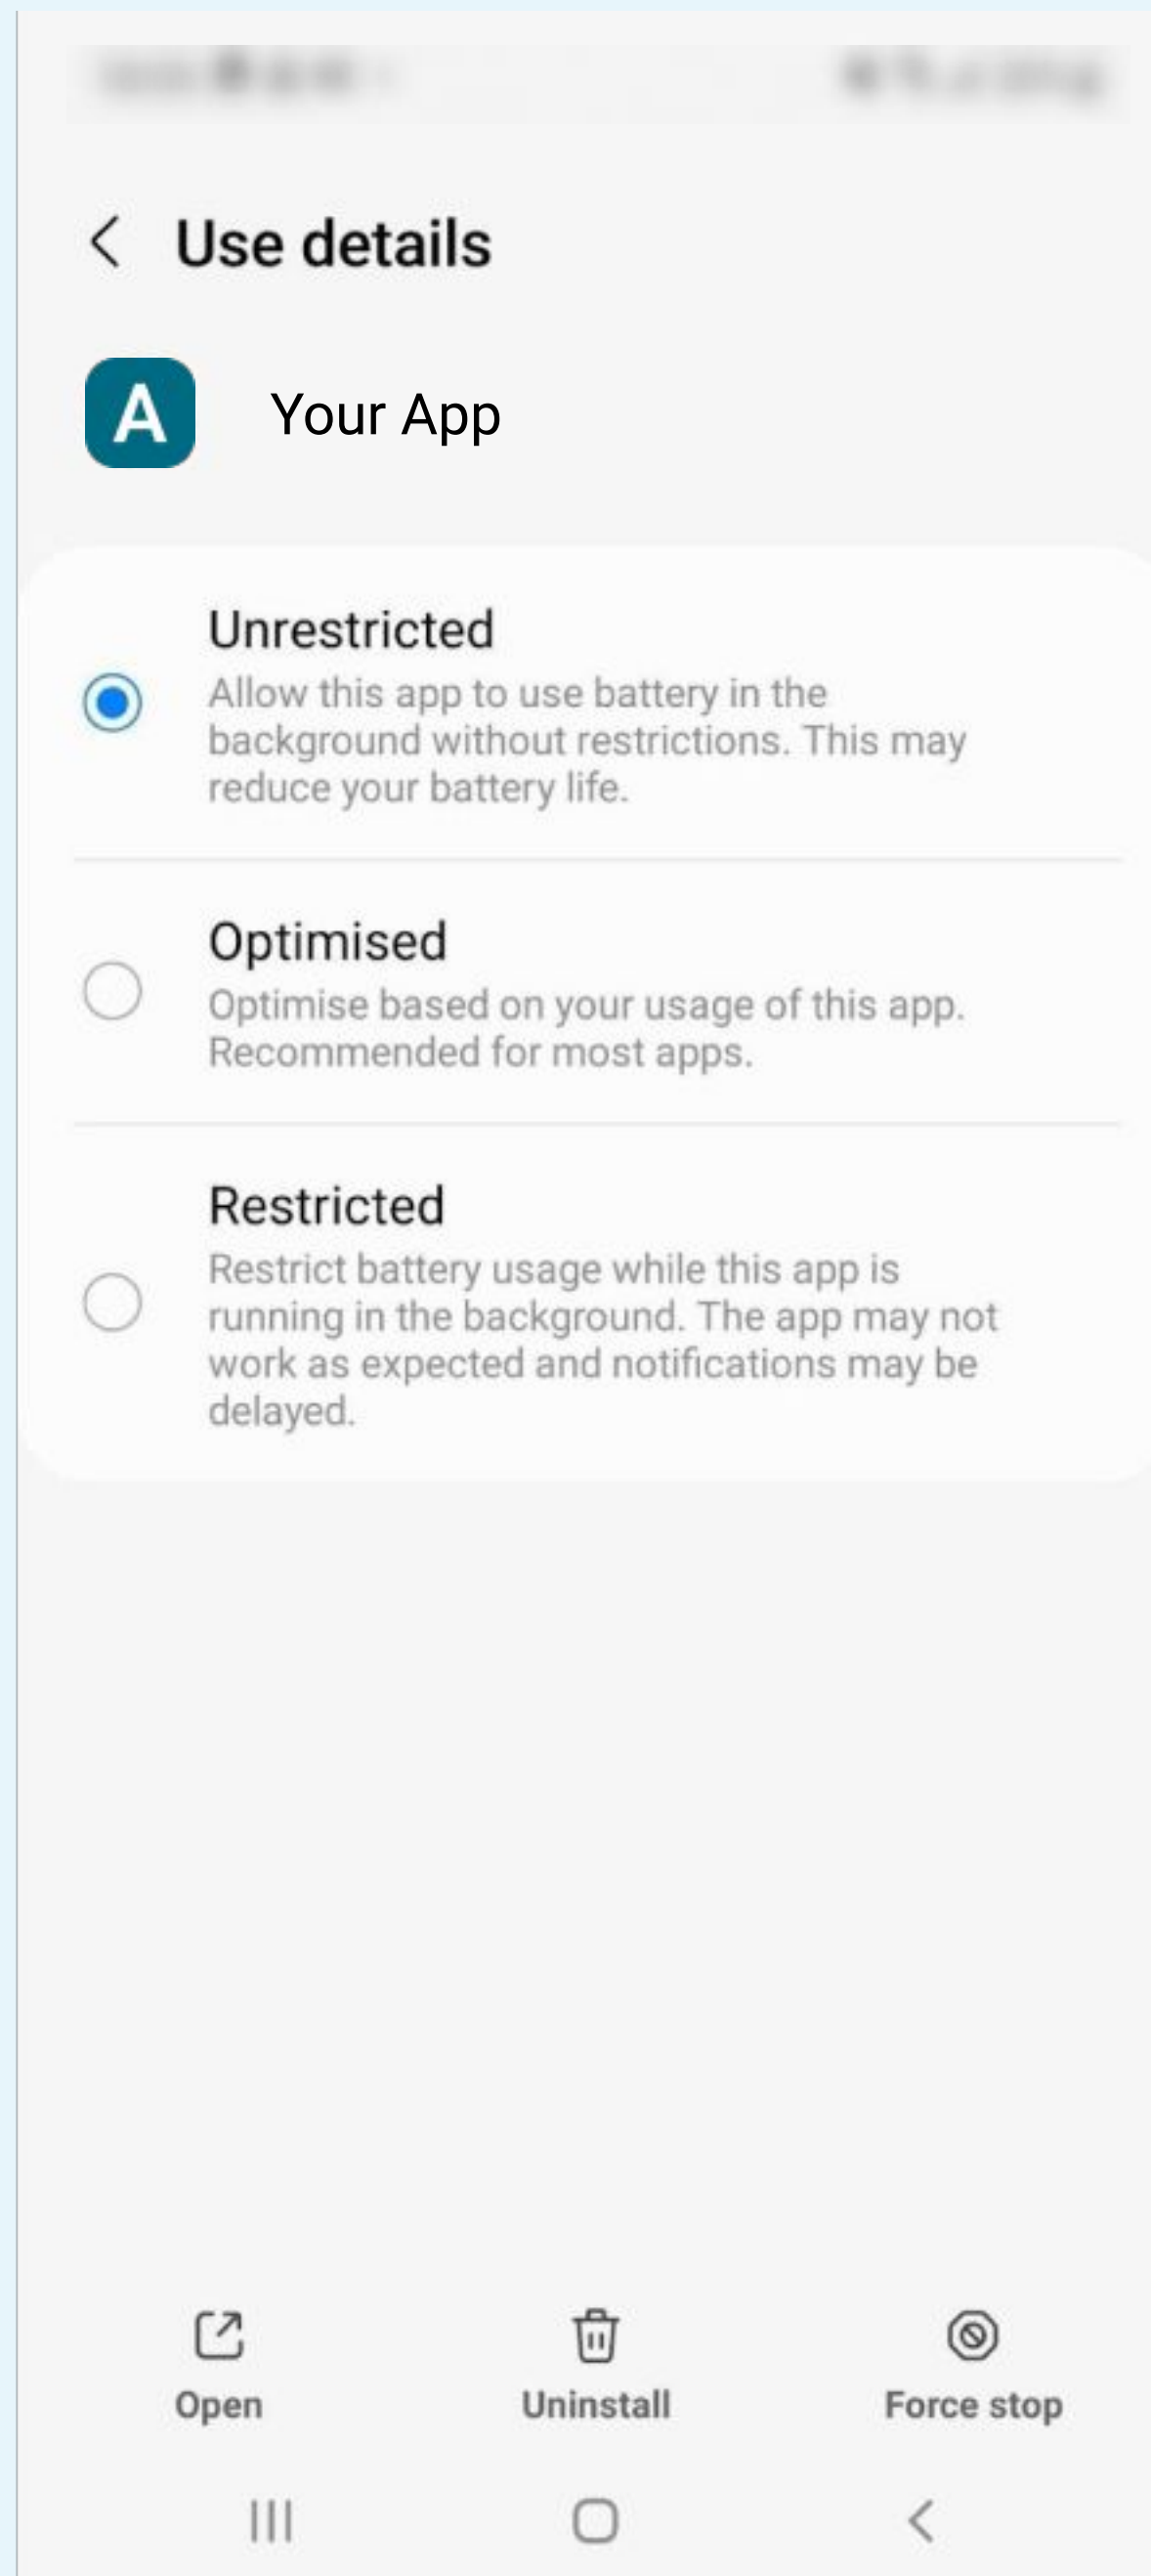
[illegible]

Use details

A

Your App

Unrestricted
Allow this app to use battery in the background without restrictions. This may reduce your battery life.

Optimised
Optimise based on your usage of this app. Recommended for most apps.

Restricted
Restrict battery usage while this app is running in the background. The app may not work as expected and notifications may be delayed.

Open

Uninstall

Force stop